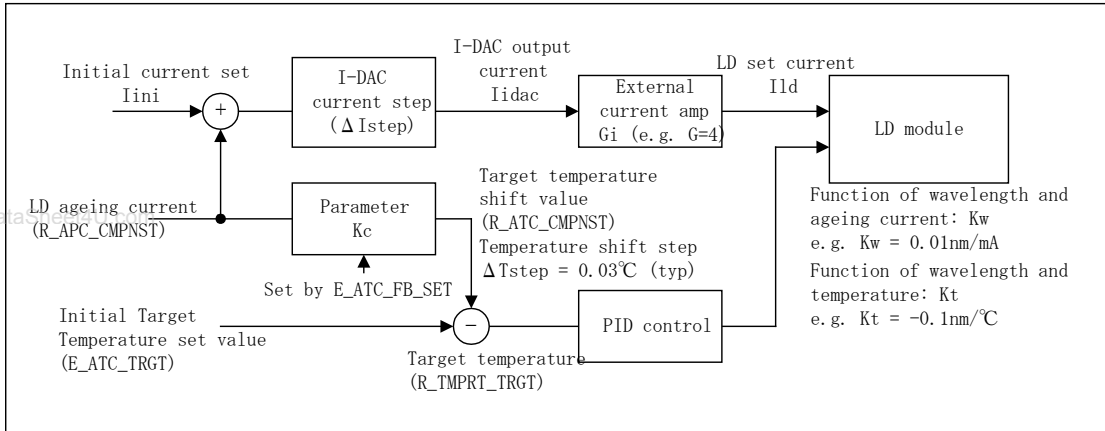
Initial current set
Iini

+

I-DAC
current step
(ΔIstep)

I-DAC output
current
Iidac

External
current amp
Gi (e.g. G=4)

LD set current
Ild

LD module

LD ageing current
(R_APC_CMPNST)

Parameter
Kc

Set by E_ATC_FB_SET

Target temperature
shift value
(R_ATC_CMPNST)
Temperature shift step
ΔTstep = 0.03℃ (typ)

Function of wavelength and
ageing current: Kw
e.g. Kw = 0.01nm/mA
Function of wavelength and
temperature: Kt
e.g. Kt = -0.1nm/℃

Initial Target
Temperature set value
(E_ATC_TRGT)

−

PID control

Target temperature
(R_TMPRT_TRGT)

DataSheet4U.com